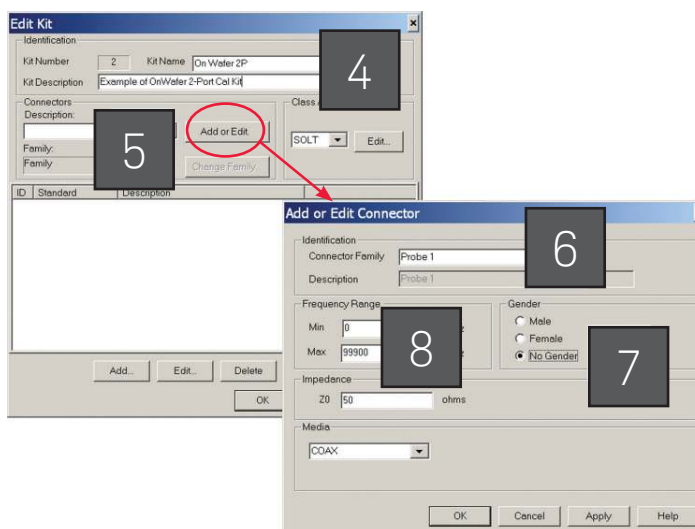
Edit Kit
×
Identification
Kit Number 2
Kit Name On Wafer 2P
Kit Description Example of OnWafer 2-Port Cal Kit
4
Connectors
Description:
Add or Edit
Class A
SOLT
Edit...
Family:
Family
5
Change Family
ID Standard Description
Add...
Edit...
Delete
OK

Add or Edit Connector
Identification
Connector Family Probe 1
6
Description Probe 1
Frequency Range
Min 0
Max 99900
8
Gender
Male
Female
No Gender
7
Impedance
Z0 50 ohms
Media
COAX
OK
Cancel
Apply
Help